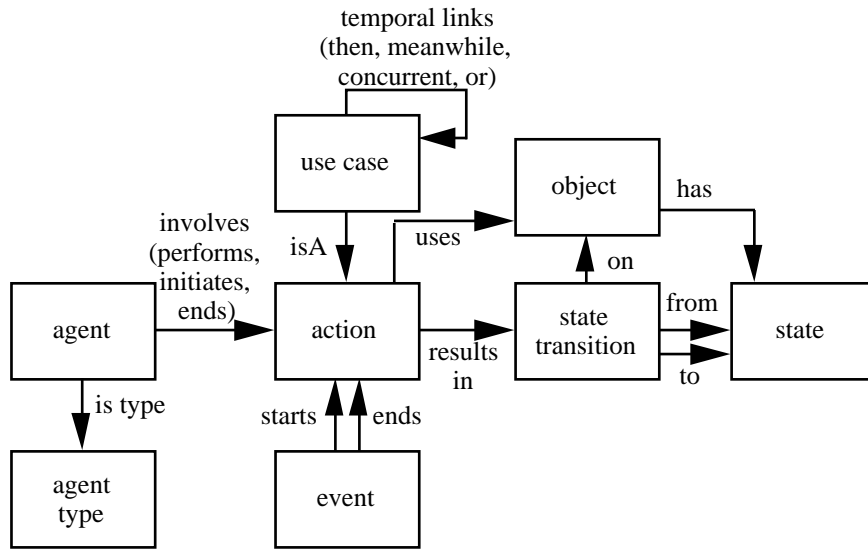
temporal links (then, meanwhile, concurrent, or)

use case

object

has

involves (performs, initiates, ends)

isA

uses

on

agent

action

state transition

from

state

results in

to

is type

starts

ends

agent type

event